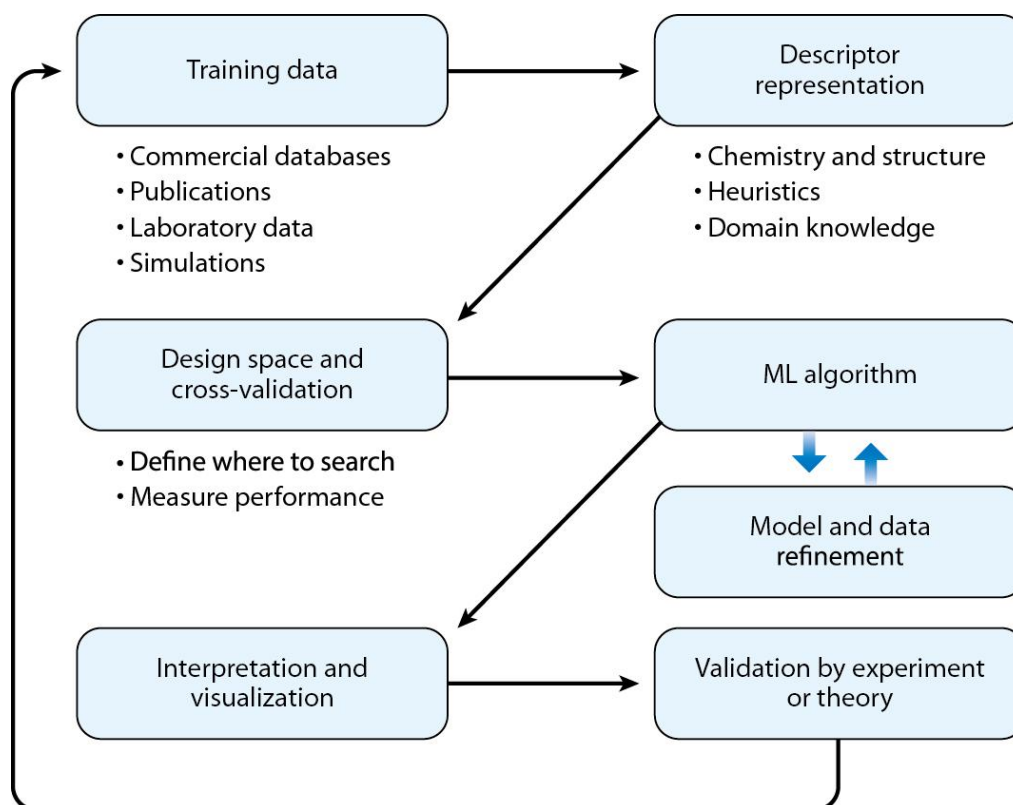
Training data

• Commercial databases
• Publications
• Laboratory data
• Simulations

Descriptor representation

• Chemistry and structure
• Heuristics
• Domain knowledge

Design space and cross-validation

• Define where to search
• Measure performance

ML algorithm

Model and data refinement

Interpretation and visualization

Validation by experiment or theory